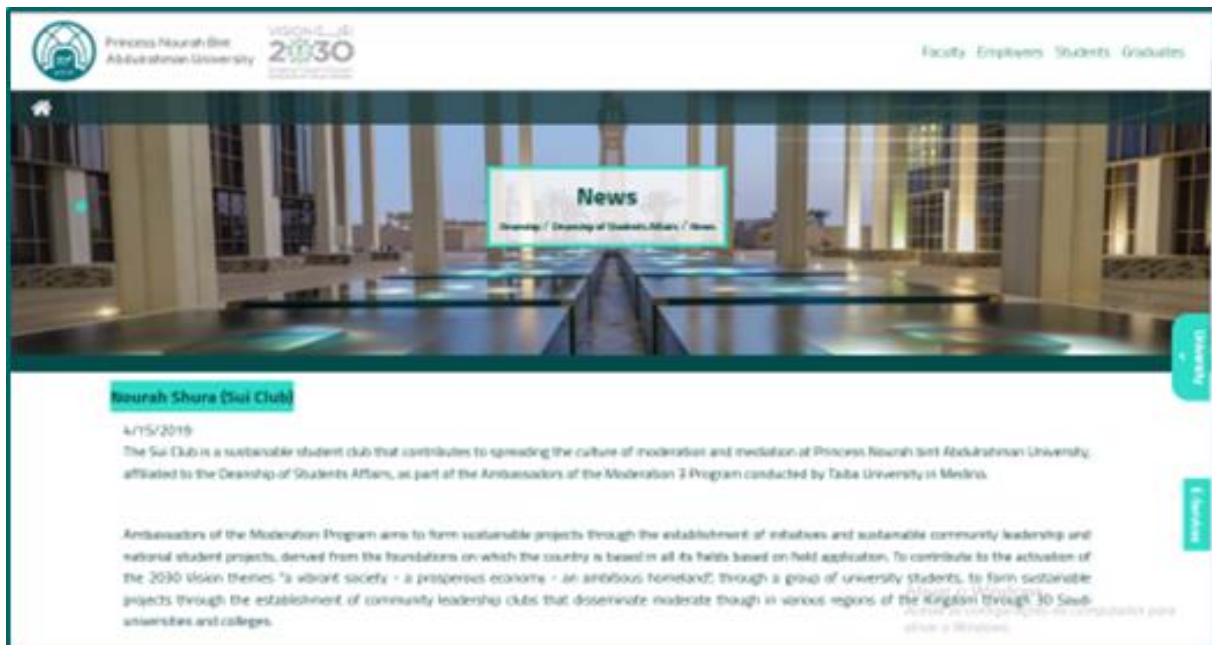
Princess Nourah Bint Abdulrahman University

VISION رؤية 2030

Faculty Employees Students Graduates

News

Deanship / Deanship of Students Affairs / News

University

E-Services

Nourah Shura (Sui Club)

4/15/2019

The Sui Club is a sustainable student club that contributes to spreading the culture of moderation and mediation at Princess Nourah bint Abdulrahman University, affiliated to the Deanship of Students Affairs, as part of the Ambassadors of the Moderation 3 Program conducted by Taiba University in Medina.

Ambassadors of the Moderation Program aims to form sustainable projects through the establishment of initiatives and sustainable community leadership and national student projects, derived from the foundations on which the country is based in all its fields based on field application. To contribute to the activation of the 2030 Vision themes "a vibrant society - a prosperous economy - an ambitious homeland", through a group of university students, to form sustainable projects through the establishment of community leadership clubs that disseminate moderate though in various regions of the Kingdom through 30 Saudi universities and colleges.

Ativar o Windows
Acesse as Configurações do computador para ativar o Windows.